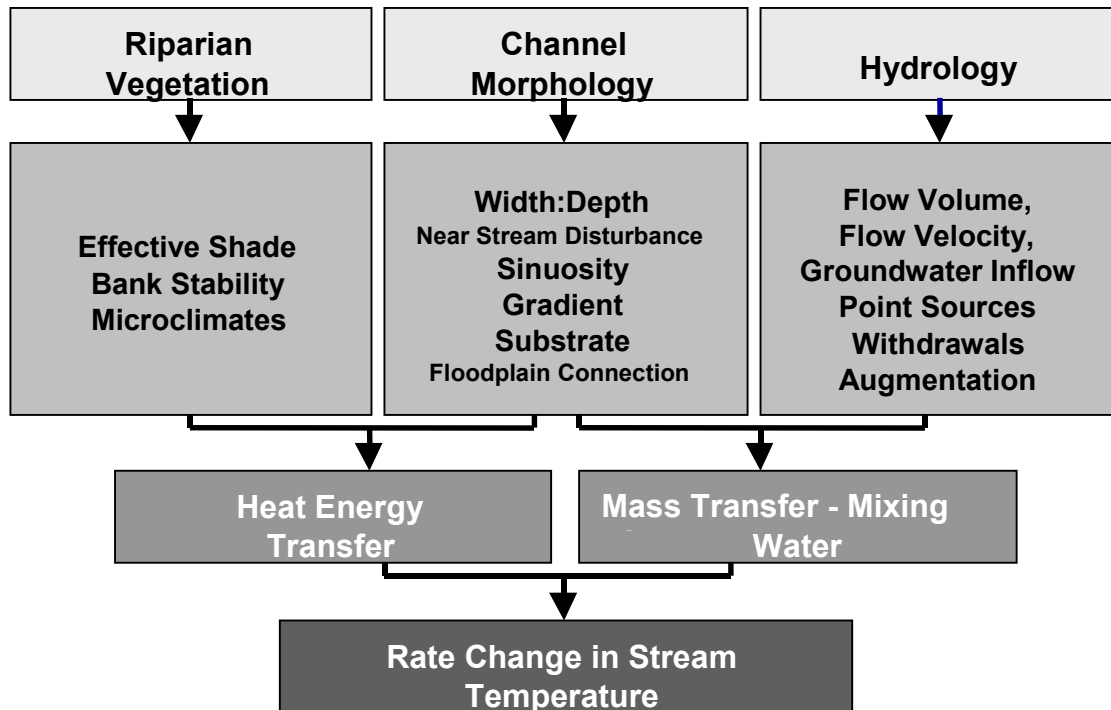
Riparian Vegetation

Channel Morphology

Hydrology

Effective Shade
Bank Stability
Microclimates

Width:Depth
Near Stream Disturbance
Sinuosity
Gradient
Substrate
Floodplain Connection

Flow Volume,
Flow Velocity,
Groundwater Inflow
Point Sources
Withdrawals
Augmentation

Heat Energy Transfer

Mass Transfer - Mixing Water

Rate Change in Stream Temperature